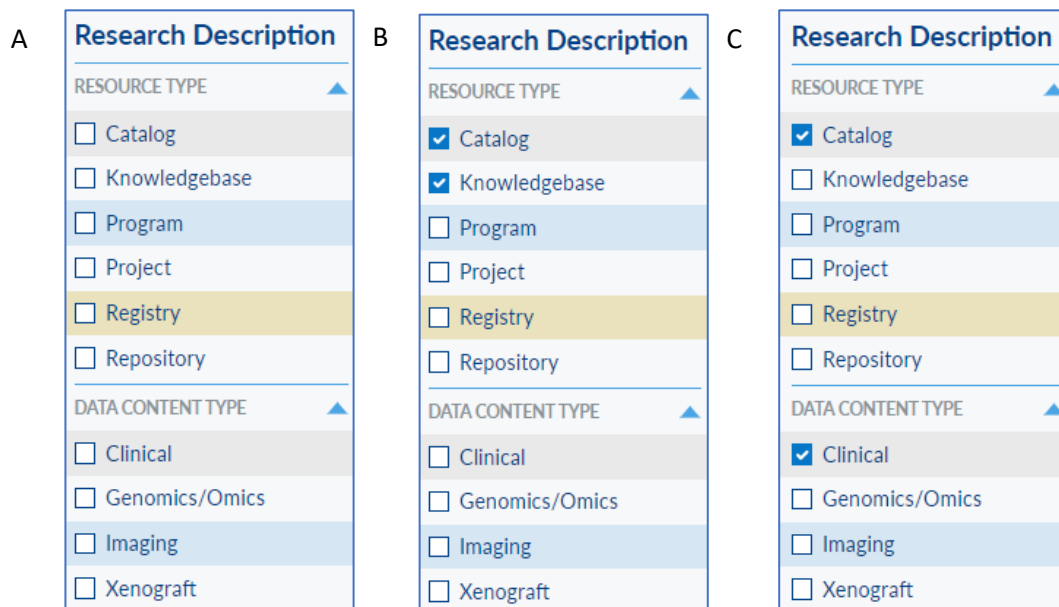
A

Research Description

RESOURCE TYPE

☐ Catalog
☐ Knowledgebase
☐ Program
☐ Project
☐ Registry
☐ Repository

DATA CONTENT TYPE

☐ Clinical
☐ Genomics/Omics
☐ Imaging
☐ Xenograft

B

Research Description

RESOURCE TYPE

☑ Catalog
☑ Knowledgebase
☐ Program
☐ Project
☐ Registry
☐ Repository

DATA CONTENT TYPE

☐ Clinical
☐ Genomics/Omics
☐ Imaging
☐ Xenograft

C

Research Description

RESOURCE TYPE

☑ Catalog
☐ Knowledgebase
☐ Program
☐ Project
☐ Registry
☐ Repository

DATA CONTENT TYPE

☑ Clinical
☐ Genomics/Omics
☐ Imaging
☐ Xenograft